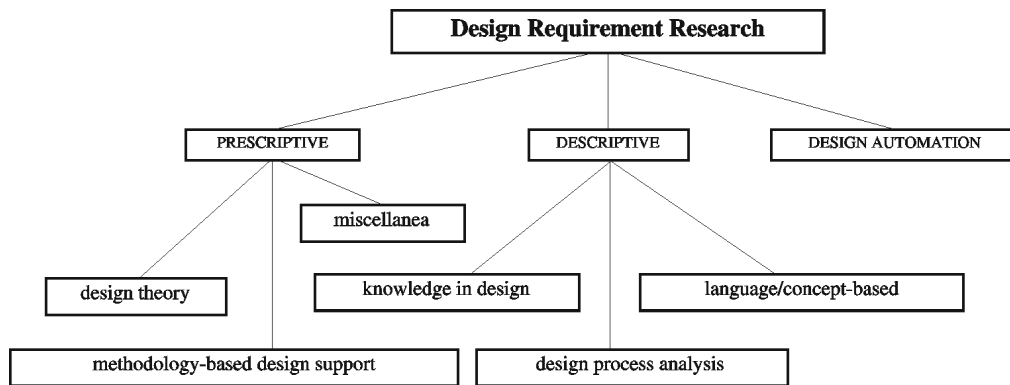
Design Requirement Research

PRESCRIPTIVE

DESCRIPTIVE

DESIGN AUTOMATION

miscellanea

design theory

knowledge in design

language/concept-based

methodology-based design support

design process analysis